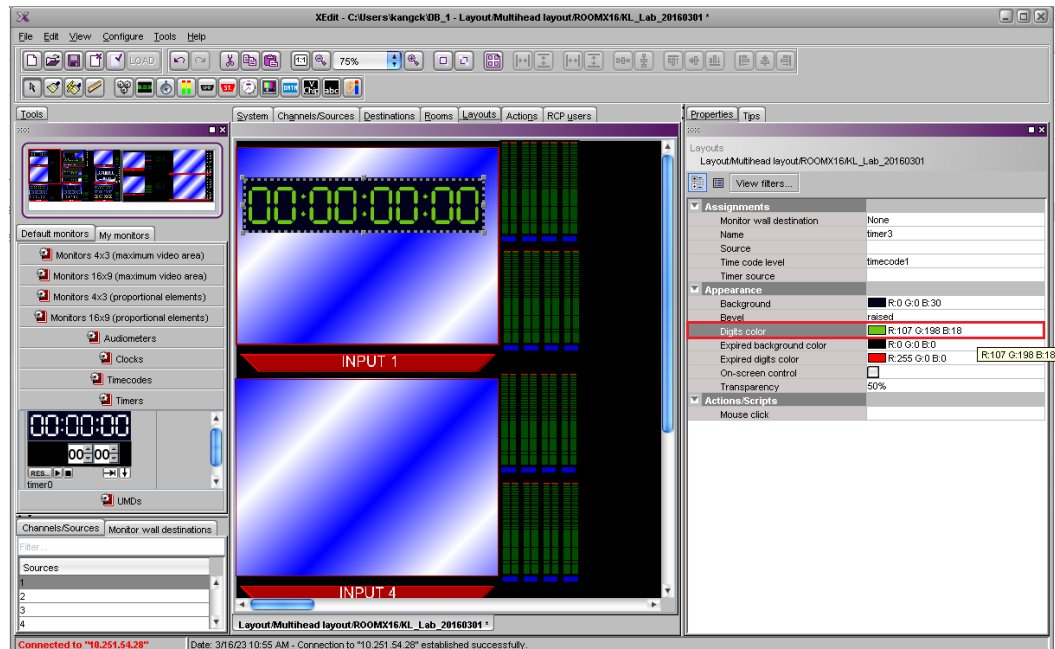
XEdit - C:\Users\kangck\DB_1 - Layout/Multihead layout/ROOMX16/KL_Lab_20160301 *

File Edit View Configure Tools Help

LOAD 75%

Tools

System Channels/Sources Destinations Rooms Layouts Actions RCP users

Properties Tips

Default monitors My monitors

Monitors 4x3 (maximum video area)
Monitors 16x9 (maximum video area)
Monitors 4x3 (proportional elements)
Monitors 16x9 (proportional elements)
Audiometers
Clocks
Timecodes
Timers

00:00:00
00 00
RES...
timer0

UMDs

Channels/Sources Monitor wall destinations

Filter...

| Sources |
|---|
| 1 |
| 2 |
| 3 |
| 4 |

00:00:00:00

INPUT 1

INPUT 4

Layout/Multihead layout/ROOMX16/KL_Lab_20160301 *

Layouts
Layout/Multihead layout/ROOMX16/KL_Lab_20160301

View filters...

| Assignments | |
|---|---|
| Monitor wall destination | None |
| Name | timer3 |
| Source | |
| Time code level | timecode1 |
| Timer source | |
| Appearance | |
| Background | R:0 G:0 B:30 |
| Bevel | raised |
| Digits color | R:107 G:198 B:18 |
| Expired background color | R:0 G:0 B:0 |
| Expired digits color | R:255 G:0 B:0 |
| On-screen control | |
| Transparency | 50% |
| Actions/Scripts | |
| Mouse click | |

R:107 G:198 B:18

Connected to "10.251.54.28"
Date: 3/16/23 10:55 AM - Connection to "10.251.54.28" established successfully.